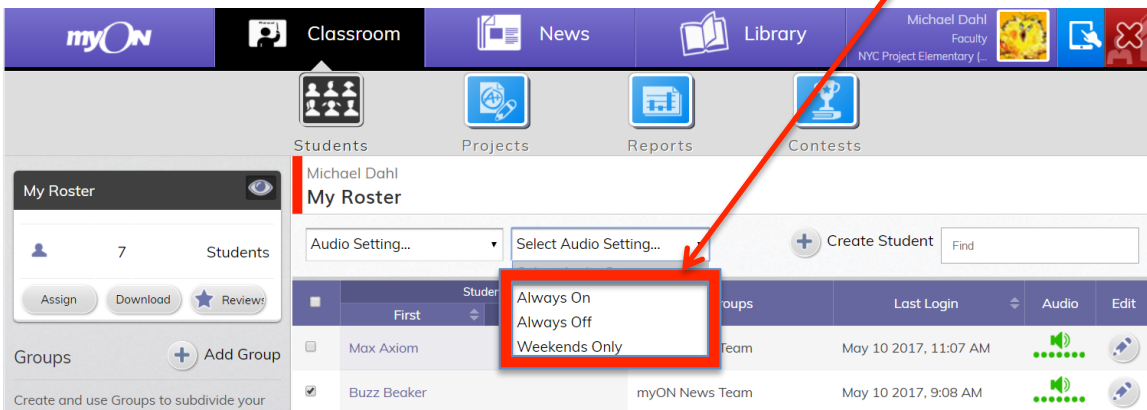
myON
Classroom
News
Library
Michael Dahl
Faculty
NYC Project Elementary (...

Students
Projects
Reports
Contests

My Roster
7 Students
Assign
Download
Reviews

Groups
Add Group
Create and use Groups to subdivide your

Michael Dahl
My Roster

Audio Setting...
Select Audio Setting...
Always On
Always Off
Weekends Only
Create Student
Find

| | Studen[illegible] | | Groups | Last Login | Audio | Edit |
|---|---|---|---|---|---|---|
| | First | | | | | |
| | Max Axiom | | Team | May 10 2017, 11:07 AM | | |
| | Buzz Beaker | | myON News Team | May 10 2017, 9:08 AM | | |